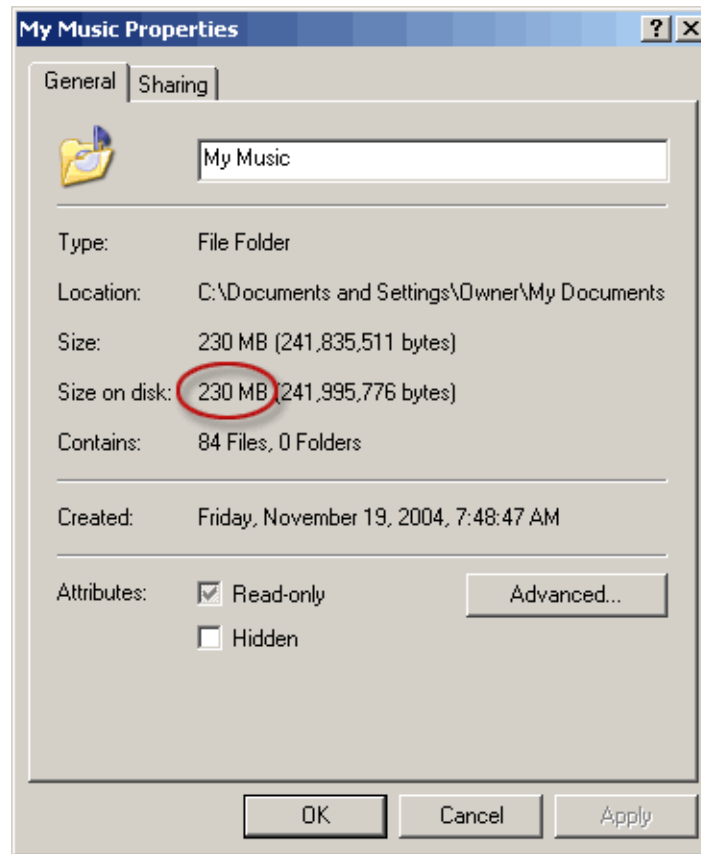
My Music Properties

?

X

General

Sharing

My Music

Type: File Folder

Location: C:\Documents and Settings\Owner\My Documents

Size: 230 MB (241,835,511 bytes)

Size on disk: 230 MB (241,995,776 bytes)

Contains: 84 Files, 0 Folders

Created: Friday, November 19, 2004, 7:48:47 AM

Attributes: Read-only

Hidden

Advanced...

OK

Cancel

Apply